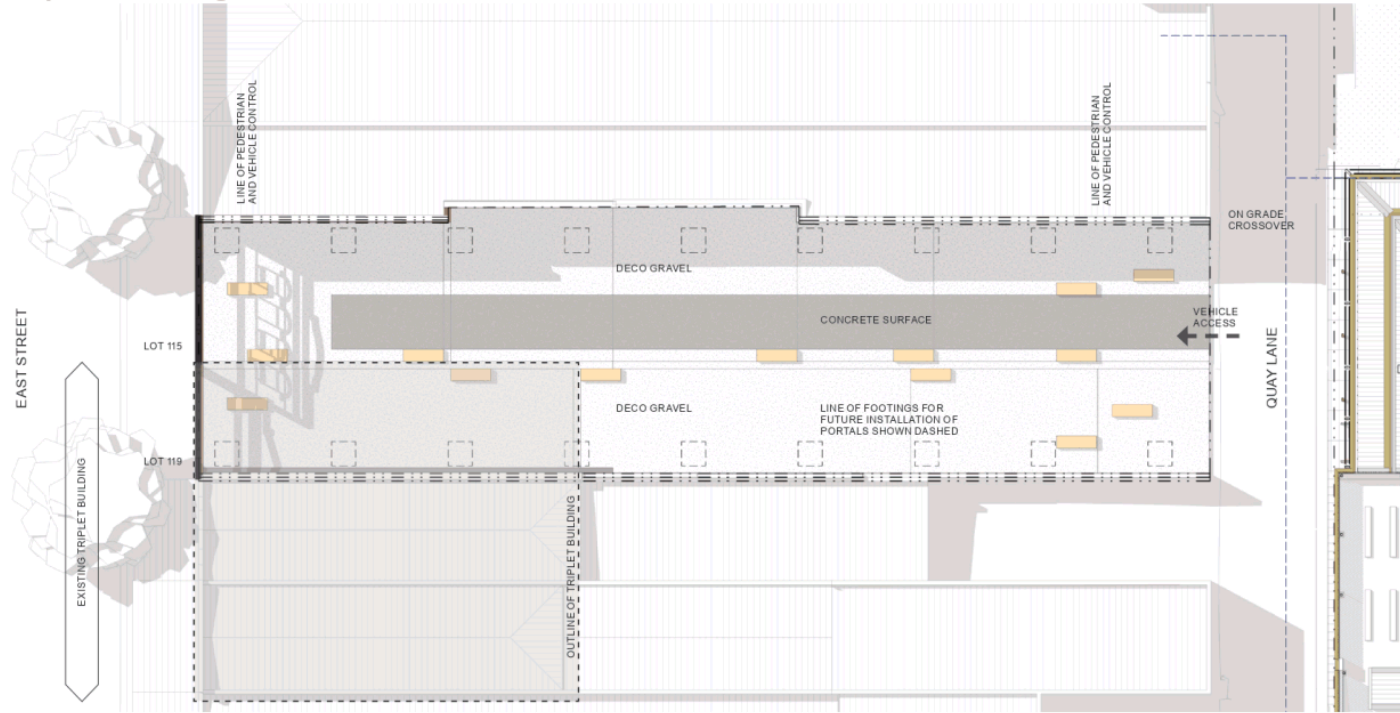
LINE OF PEDESTRIAN AND VEHICLE CONTROL

LINE OF PEDESTRIAN AND VEHICLE CONTROL

ON GRADE CROSSOVER

DECO GRAVEL

CONCRETE SURFACE

VEHICLE ACCESS

EAST STREET

LOT 115

QUAY LANE

DECO GRAVEL

LINE OF FOOTINGS FOR FUTURE INSTALLATION OF PORTALS SHOWN DASHED

LOT 119

EXISTING TRIPLET BUILDING

OUTLINE OF TRIPLET BUILDING